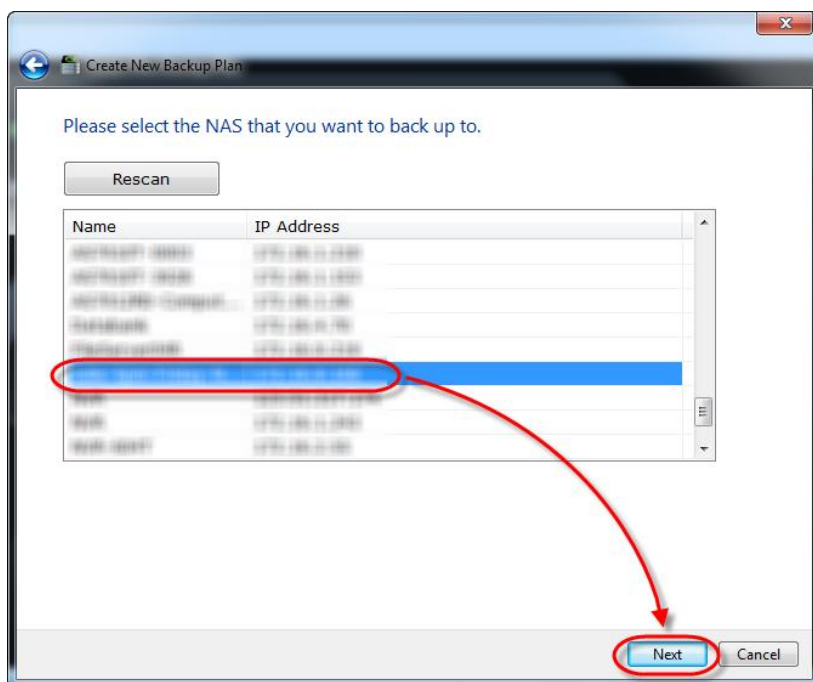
Create New Backup Plan

Please select the NAS that you want to back up to.

Rescan

| Name | IP Address |
|---|---|
| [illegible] | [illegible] |
| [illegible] | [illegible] |
| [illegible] | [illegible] |
| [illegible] | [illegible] |
| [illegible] | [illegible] |
| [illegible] | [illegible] |
| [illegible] | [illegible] |
| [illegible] | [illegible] |
| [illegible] | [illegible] |
| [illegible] | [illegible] |

Next Cancel